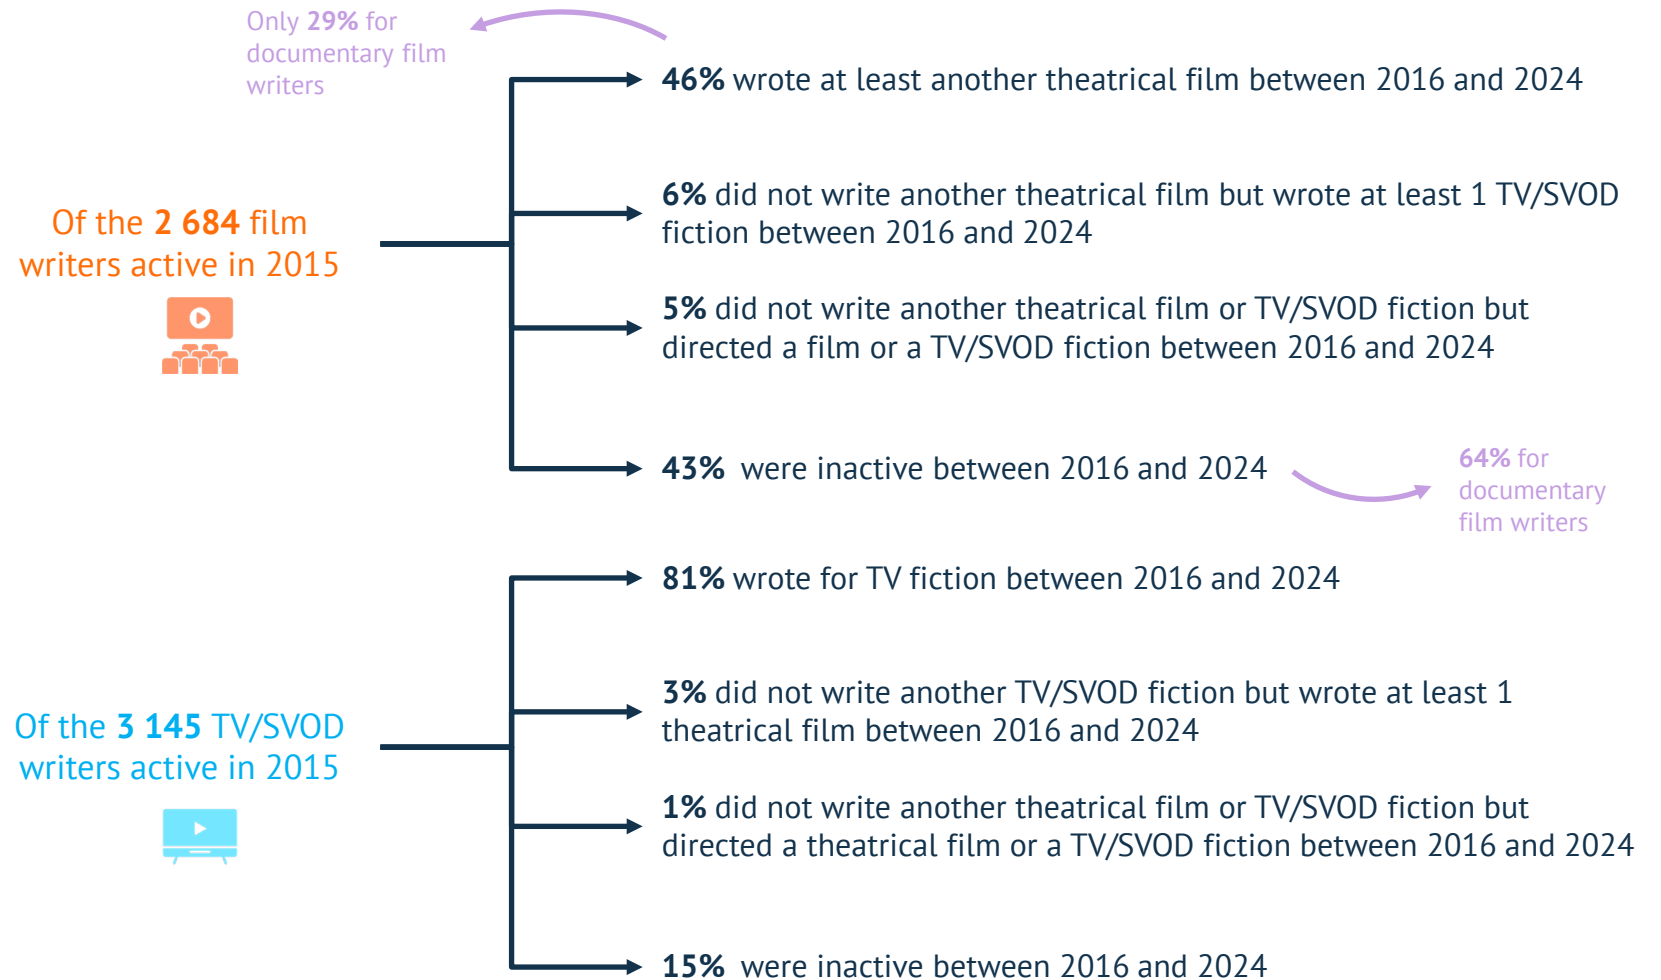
Only 29% for documentary film writers

Of the 2 684 film writers active in 2015

46% wrote at least another theatrical film between 2016 and 2024

6% did not write another theatrical film but wrote at least 1 TV/SVOD fiction between 2016 and 2024

5% did not write another theatrical film or TV/SVOD fiction but directed a film or a TV/SVOD fiction between 2016 and 2024

43% were inactive between 2016 and 2024

64% for documentary film writers

Of the 3 145 TV/SVOD writers active in 2015

81% wrote for TV fiction between 2016 and 2024

3% did not write another TV/SVOD fiction but wrote at least 1 theatrical film between 2016 and 2024

1% did not write another theatrical film or TV/SVOD fiction but directed a theatrical film or a TV/SVOD fiction between 2016 and 2024

15% were inactive between 2016 and 2024